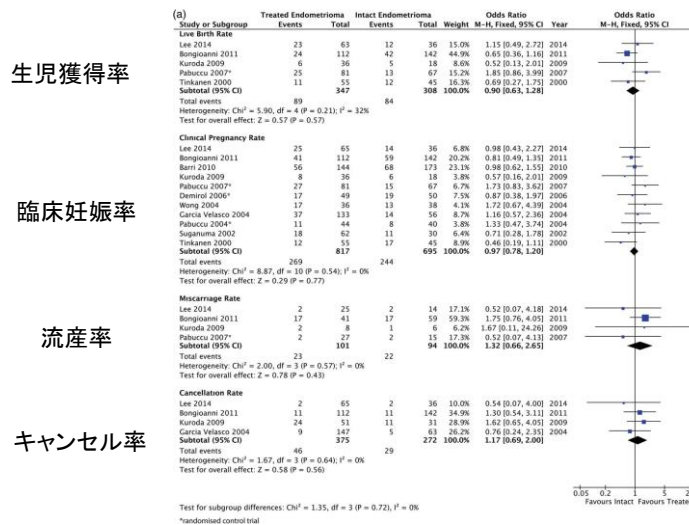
生児獲得率

臨床妊娠率

流産率

キャンセル率

(a)

| Study or Subgroup | Treated Endometrioma Events | Treated Endometrioma Total | Intact Endometrioma Events | Intact Endometrioma Total | Weight | Odds Ratio M–H, Fixed, 95% CI | Year |
|---|---|---|---|---|---|---|---|
| **Live Birth Rate** | | | | | | | |
| Lee 2014 | 23 | 63 | 12 | 36 | 15.0% | 1.15 [0.49, 2.72] | 2014 |
| Bongioanni 2011 | 24 | 112 | 42 | 142 | 44.9% | 0.65 [0.36, 1.16] | 2011 |
| Kuroda 2009 | 6 | 36 | 5 | 18 | 8.6% | 0.52 [0.13, 2.01] | 2009 |
| Pabuccu 2007* | 25 | 81 | 13 | 67 | 15.2% | 1.85 [0.86, 3.99] | 2007 |
| Tinkanen 2000 | 11 | 55 | 12 | 45 | 16.3% | 0.69 [0.27, 1.75] | 2000 |
| **Subtotal (95% CI)** | | **347** | | **308** | **100.0%** | **0.90 [0.63, 1.28]** | |
| Total events | 89 | | 84 | | | | |
| Heterogeneity: Chi² = 5.90, df = 4 (P = 0.21); I² = 32% | | | | | | | |
| Test for overall effect: Z = 0.57 (P = 0.57) | | | | | | | |
| **Clinical Pregnancy Rate** | | | | | | | |
| Lee 2014 | 25 | 65 | 14 | 36 | 6.8% | 0.98 [0.43, 2.27] | 2014 |
| Bongioanni 2011 | 41 | 112 | 59 | 142 | 20.2% | 0.81 [0.49, 1.35] | 2011 |
| Barri 2010 | 56 | 144 | 68 | 173 | 23.1% | 0.98 [0.62, 1.55] | 2010 |
| Kuroda 2009 | 8 | 36 | 6 | 18 | 3.8% | 0.57 [0.16, 2.01] | 2009 |
| Pabuccu 2007* | 27 | 81 | 15 | 67 | 6.7% | 1.73 [0.83, 3.62] | 2007 |
| Demirol 2006* | 17 | 49 | 19 | 50 | 7.5% | 0.87 [0.38, 1.97] | 2006 |
| Wong 2004 | 17 | 36 | 13 | 38 | 4.1% | 1.72 [0.67, 4.39] | 2004 |
| Garcia Velasco 2004 | 37 | 133 | 14 | 56 | 8.7% | 1.16 [0.57, 2.36] | 2004 |
| Pabuccu 2004* | 11 | 44 | 8 | 40 | 3.8% | 1.33 [0.47, 3.74] | 2004 |
| Suganuma 2002 | 18 | 62 | 11 | 30 | 6.4% | 0.71 [0.28, 1.78] | 2002 |
| Tinkanen 2000 | 12 | 55 | 17 | 45 | 8.9% | 0.46 [0.19, 1.11] | 2000 |
| **Subtotal (95% CI)** | | **817** | | **695** | **100.0%** | **0.97 [0.78, 1.20]** | |
| Total events | 269 | | 244 | | | | |
| Heterogeneity: Chi² = 8.87, df = 10 (P = 0.54); I² = 0% | | | | | | | |
| Test for overall effect: Z = 0.29 (P = 0.77) | | | | | | | |
| **Miscarriage Rate** | | | | | | | |
| Lee 2014 | 2 | 25 | 2 | 14 | 17.1% | 0.52 [0.07, 4.18] | 2014 |
| Bongioanni 2011 | 17 | 41 | 17 | 59 | 59.3% | 1.75 [0.76, 4.05] | 2011 |
| Kuroda 2009 | 2 | 8 | 1 | 6 | 6.2% | 1.67 [0.11, 24.26] | 2009 |
| Pabuccu 2007* | 2 | 27 | 2 | 15 | 17.3% | 0.52 [0.07, 4.13] | 2007 |
| **Subtotal (95% CI)** | | **101** | | **94** | **100.0%** | **1.32 [0.66, 2.65]** | |
| Total events | 23 | | 22 | | | | |
| Heterogeneity: Chi² = 2.00, df = 3 (P = 0.57); I² = 0% | | | | | | | |
| Test for overall effect: Z = 0.78 (P = 0.43) | | | | | | | |
| **Cancellation Rate** | | | | | | | |
| Lee 2014 | 2 | 65 | 2 | 36 | 10.0% | 0.54 [0.07, 4.00] | 2014 |
| Bongioanni 2011 | 11 | 112 | 11 | 142 | 34.9% | 1.30 [0.54, 3.11] | 2011 |
| Kuroda 2009 | 24 | 51 | 11 | 31 | 28.9% | 1.62 [0.65, 4.05] | 2009 |
| Garcia Velasco 2004 | 9 | 147 | 5 | 63 | 26.2% | 0.76 [0.24, 2.35] | 2004 |
| **Subtotal (95% CI)** | | **375** | | **272** | **100.0%** | **1.17 [0.69, 2.00]** | |
| Total events | 46 | | 29 | | | | |
| Heterogeneity: Chi² = 1.67, df = 3 (P = 0.64); I² = 0% | | | | | | | |
| Test for overall effect: Z = 0.58 (P = 0.56) | | | | | | | |

Odds Ratio
M–H, Fixed, 95% CI

0.05 0.2 1 5 2
Favours Intact Favours Treate

Test for subgroup differences: Chi² = 1.35, df = 3 (P = 0.72), I² = 0%
*randomised control trial